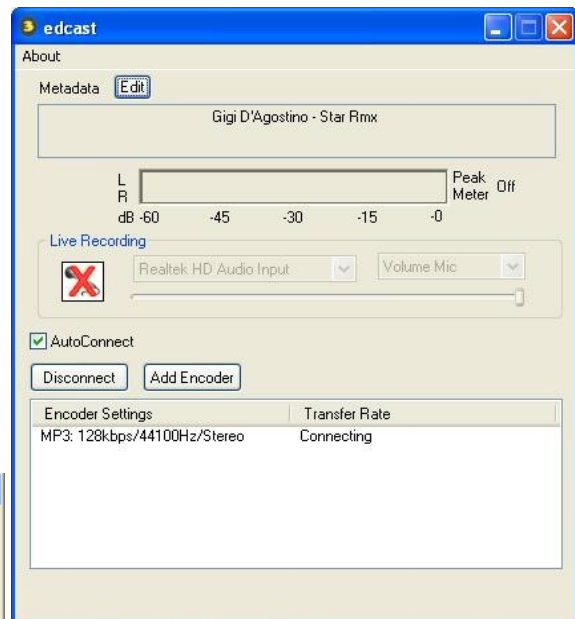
edcast

About

Metadata Edit

Gigi D'Agostino - Star Rmx

L
R

Peak Meter Off

dB -60 -45 -30 -15 -0

Live Recording

Realtek HD Audio Input

Volume Mic

AutoConnect

Disconnect

Add Encoder

| Encoder Settings | Transfer Rate |
|---|---|
| MP3: 128kbps/44100Hz/Stereo | Connecting |